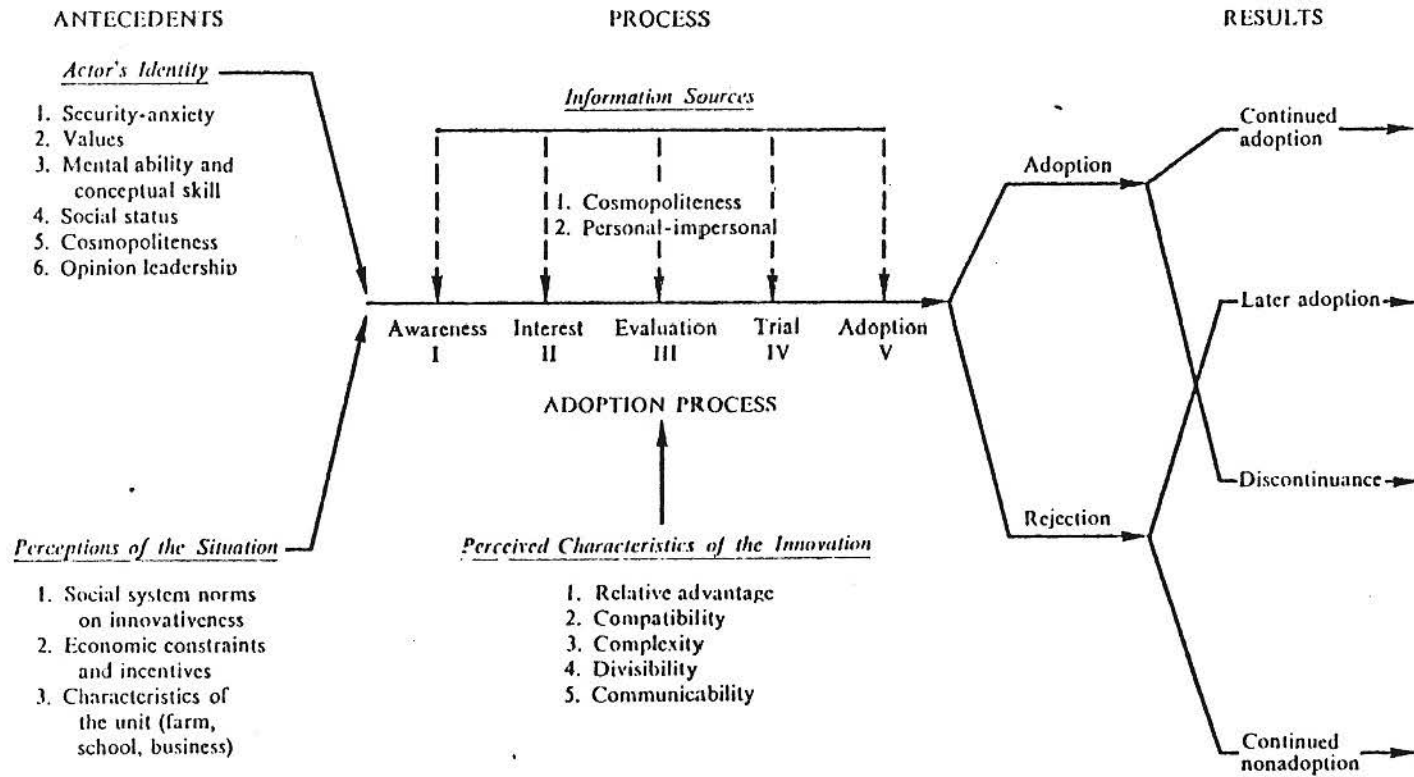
ANTECEDENTS

PROCESS

RESULTS

Actor's Identity

1. Security-anxiety
2. Values
3. Mental ability and conceptual skill
4. Social status
5. Cosmopoliteness
6. Opinion leadership

Information Sources

1. Cosmopoliteness
2. Personal-impersonal

Awareness I

Interest II

Evaluation III

Trial IV

Adoption V

ADOPTION PROCESS

Perceived Characteristics of the Innovation

1. Relative advantage
2. Compatibility
3. Complexity
4. Divisibility
5. Communicability

Perceptions of the Situation

1. Social system norms on innovativeness
2. Economic constraints and incentives
3. Characteristics of the unit (farm, school, business)

Adoption

Rejection

Continued adoption

Later adoption

Discontinuance

Continued nonadoption